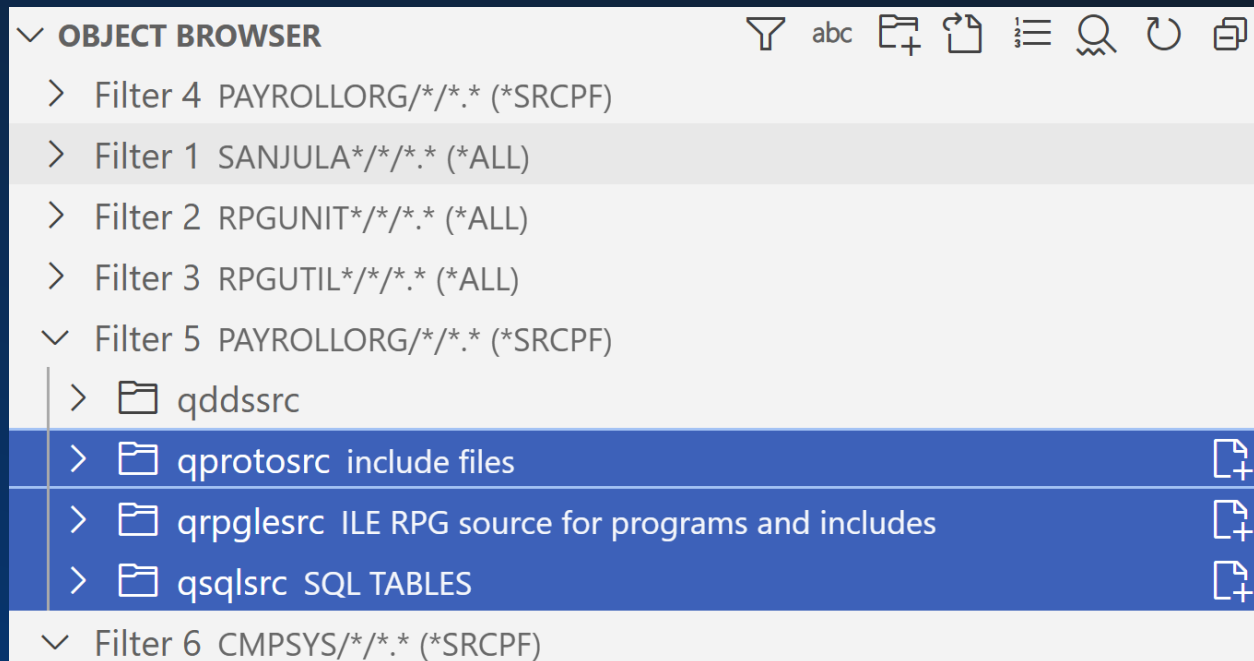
OBJECT BROWSER

abc

Filter 4 PAYROLLORG/*/*.* (*SRCPF)

Filter 1 SANJULA*/*/*.* (*ALL)

Filter 2 RPGUNIT*/*/*.* (*ALL)

Filter 3 RPGUTIL*/*/*.* (*ALL)

Filter 5 PAYROLLORG/*/*.* (*SRCPF)

qddssrc

qprotosrc include files

qrpglesrc ILE RPG source for programs and includes

qsqlsrc SQL TABLES

Filter 6 CMPSYS/*/*.* (*SRCPF)